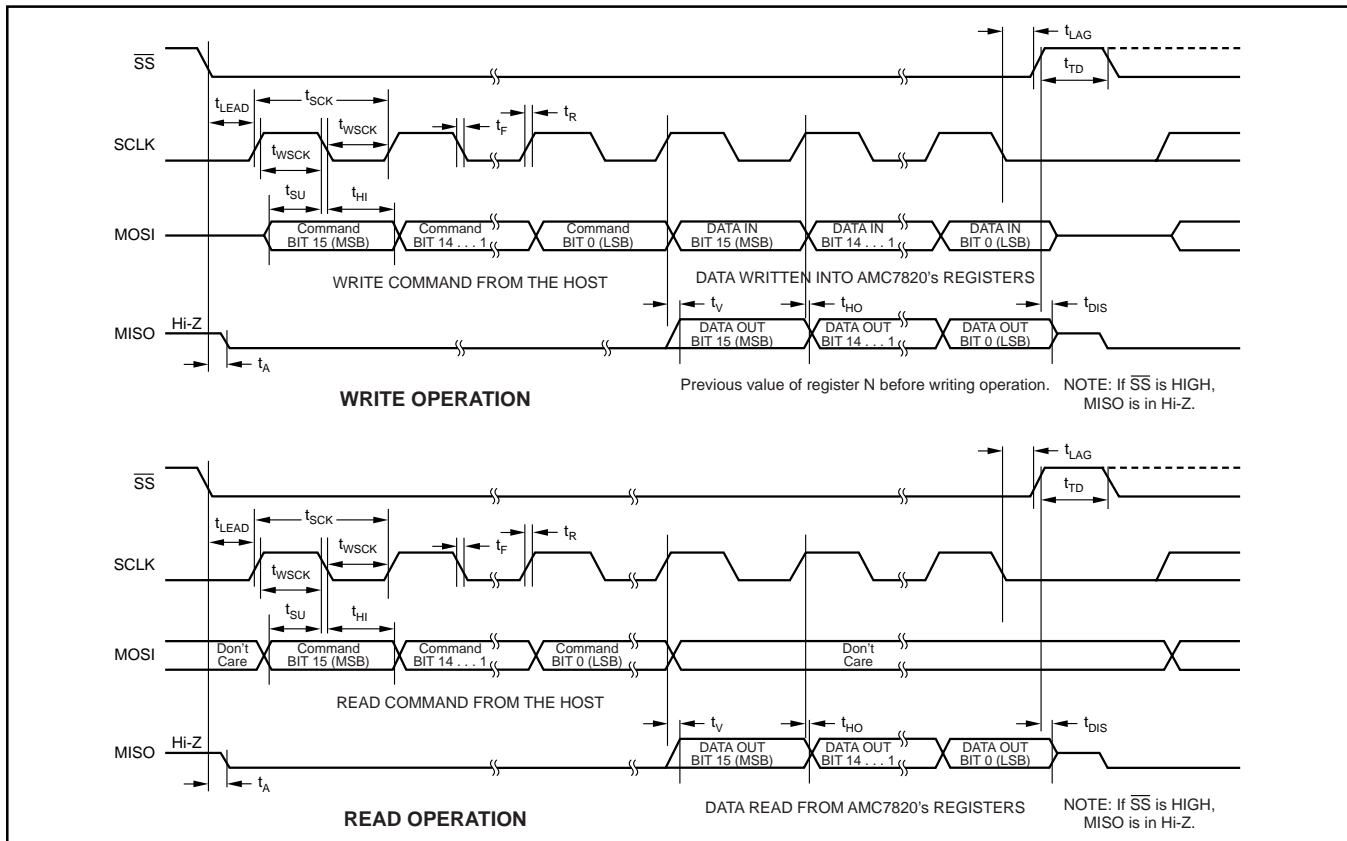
$\overline{SS}$

$t_{LAG}$

$t_{TD}$

$t_{LEAD}$

$t_{SCK}$

$t_{F}$

$t_{R}$

SCLK

$t_{WSCK}$

$t_{WSCK}$

$t_{SU}$

$t_{HI}$

MOSI

Command BIT 15 (MSB)

Command BIT 14 . . . 1

Command BIT 0 (LSB)

DATA IN BIT 15 (MSB)

DATA IN BIT 14 . . . 1

DATA IN BIT 0 (LSB)

WRITE COMMAND FROM THE HOST

DATA WRITTEN INTO AMC7820's REGISTERS

$t_{V}$

$t_{HO}$

$t_{DIS}$

MISO

Hi-Z

DATA OUT BIT 15 (MSB)

DATA OUT BIT 14 . . . 1

DATA OUT BIT 0 (LSB)

$t_{A}$

Previous value of register N before writing operation.

NOTE: If $\overline{SS}$ is HIGH, MISO is in Hi-Z.

WRITE OPERATION

$\overline{SS}$

$t_{LAG}$

$t_{TD}$

$t_{LEAD}$

$t_{SCK}$

$t_{F}$

$t_{R}$

SCLK

$t_{WSCK}$

$t_{WSCK}$

$t_{SU}$

$t_{HI}$

MOSI

Don't Care

Command BIT 15 (MSB)

Command BIT 14 . . . 1

Command BIT 0 (LSB)

Don't Care

READ COMMAND FROM THE HOST

$t_{V}$

$t_{HO}$

$t_{DIS}$

MISO

Hi-Z

DATA OUT BIT 15 (MSB)

DATA OUT BIT 14 . . . 1

DATA OUT BIT 0 (LSB)

$t_{A}$

DATA READ FROM AMC7820's REGISTERS

NOTE: If $\overline{SS}$ is HIGH, MISO is in Hi-Z.

READ OPERATION